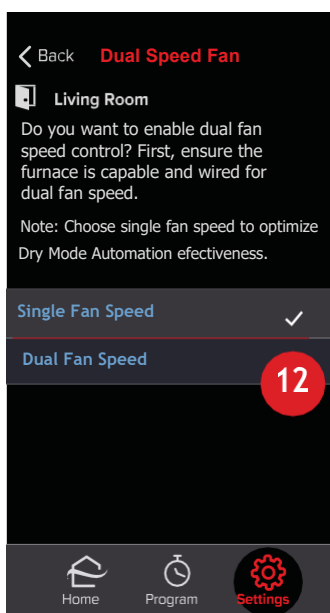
Back Dual Speed Fan

Living Room

Do you want to enable dual fan speed control? First, ensure the furnace is capable and wired for dual fan speed.

Note: Choose single fan speed to optimize Dry Mode Automation efectiveness.

Single Fan Speed ✓

Dual Fan Speed

12

Home Program Settings